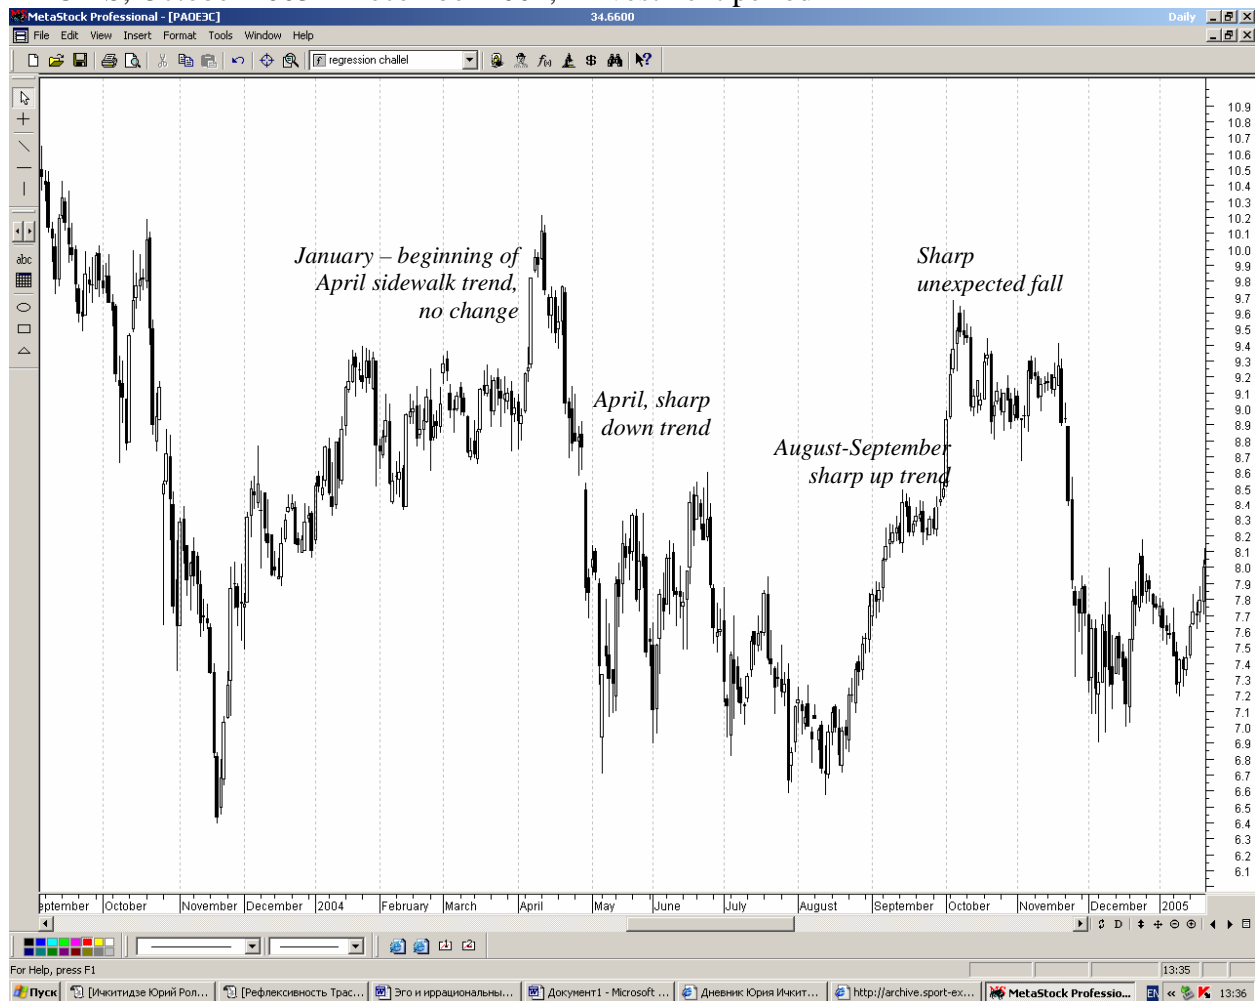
MetaStock Professional - [РАОЕЭС]
34.6600
Daily
File Edit View Insert Format Tools Window Help
regression challel

January – beginning of April sidewalk trend, no change

April, sharp down trend

August-September sharp up trend

Sharp unexpected fall

10.9
10.8
10.7
10.6
10.5
10.4
10.3
10.2
10.1
10.0
9.9
9.8
9.7
9.6
9.5
9.4
9.3
9.2
9.1
9.0
8.9
8.8
8.7
8.6
8.5
8.4
8.3
8.2
8.1
8.0
7.9
7.8
7.7
7.6
7.5
7.4
7.3
7.2
7.1
7.0
6.9
6.8
6.7
6.6
6.5
6.4
6.3
6.2
6.1

eptember October November December 2004 February March April May June July August September October November December 2005

D

For Help, press F1
13:35

Пуск [Ичкитидзе Юрий Рол... [Рефлексивность Трас... Эго и иррациональны... Документ1 - Microsoft ... Дневник Юрия Ичкит... http://archive.sport-ex... MetaStock Professio... EN « 13:36